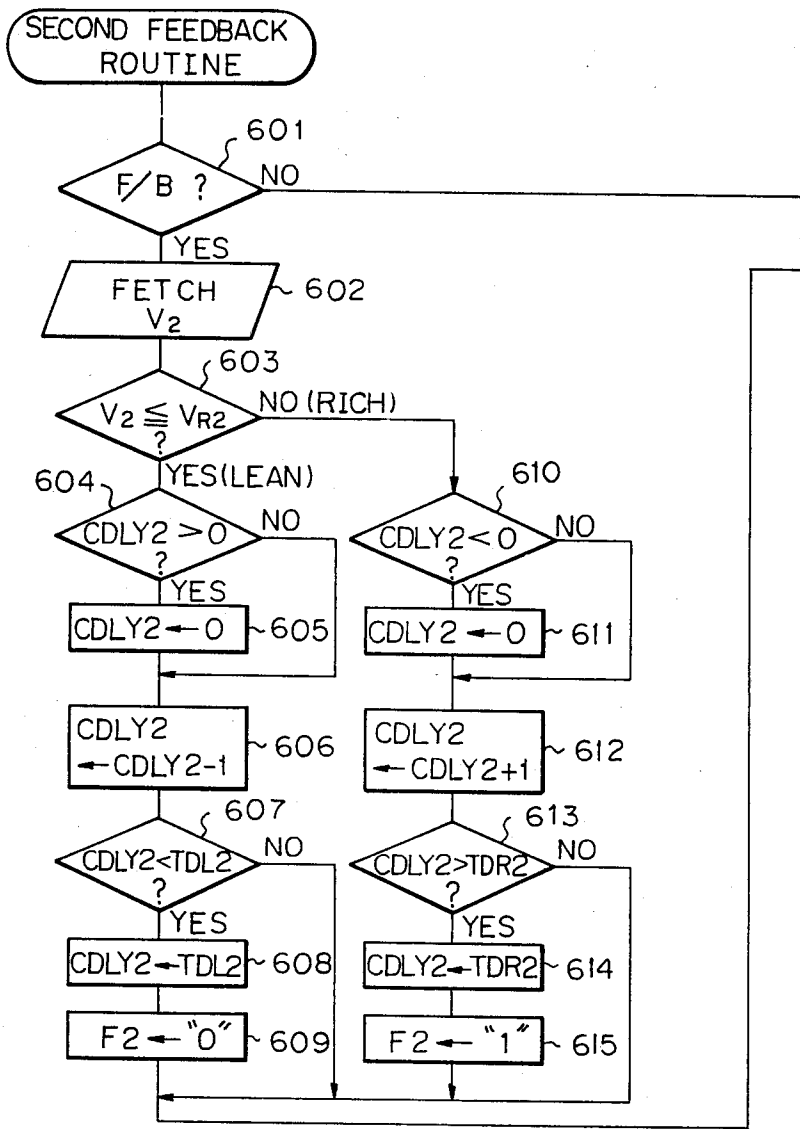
SECOND FEEDBACK ROUTINE

601
F/B ?
NO
YES

FETCH $V_2$
602

603
$V_2 \leqq V_{R2}$ ?
NO (RICH)
YES(LEAN)

604
CDLY2 > 0 ?
NO
YES
CDLY2 ← 0
605

CDLY2 ← CDLY2-1
606

607
CDLY2<TDL2 ?
NO
YES
CDLY2←TDL2
608

F2 ← "0"
609

610
CDLY2 < 0 ?
NO
YES
CDLY2 ← 0
611

CDLY2 ← CDLY2+1
612

613
CDLY2>TDR2 ?
NO
YES
CDLY2←TDR2
614

F2 ← "1"
615